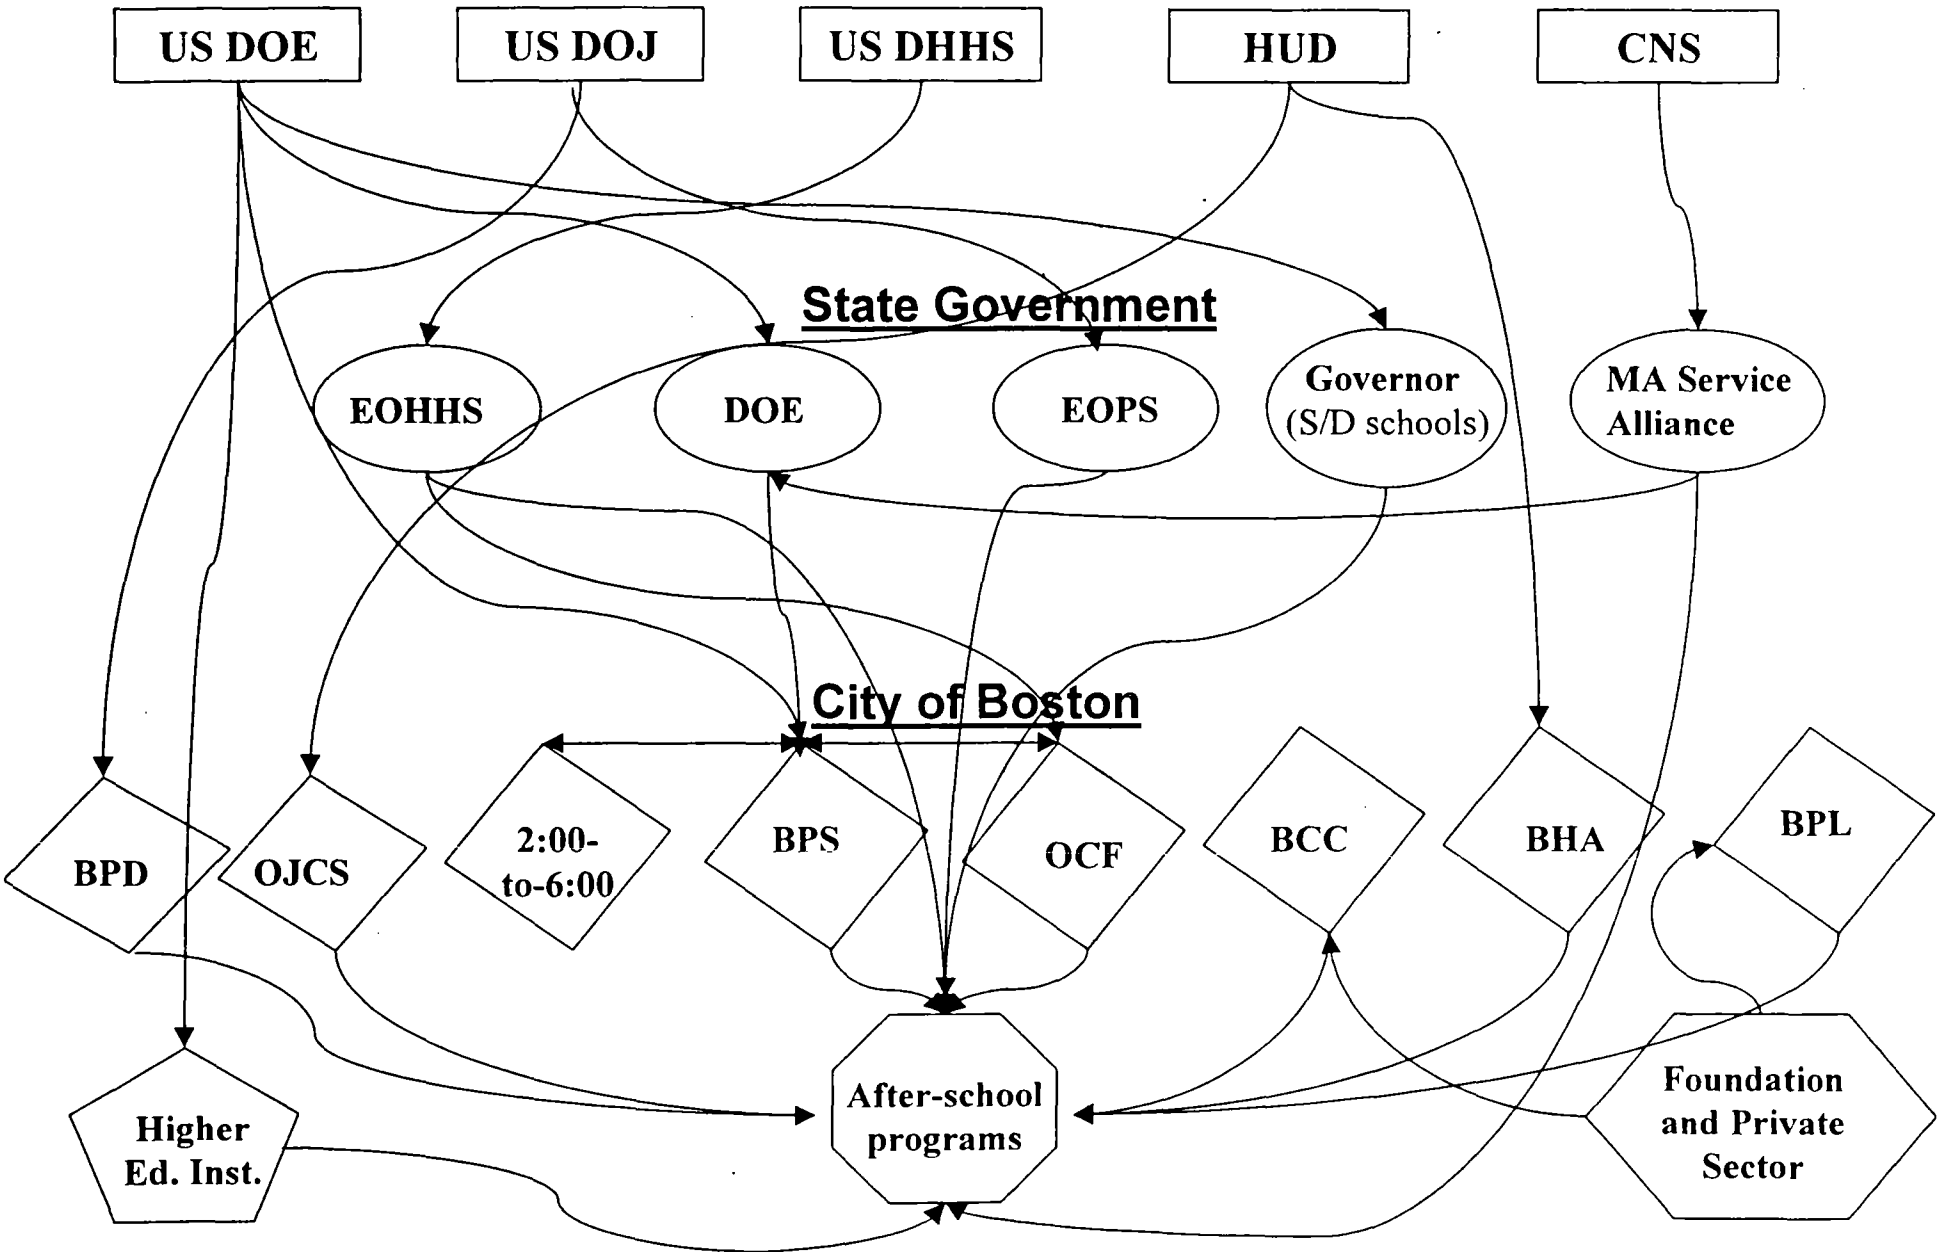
US DOE
US DOJ
US DHHS
HUD
CNS

State Government

EOHHS
DOE
EOPS
Governor (S/D schools)
MA Service Alliance

City of Boston

BPD
OJCS
2:00-to-6:00
BPS
OCF
BCC
BHA
BPL

Higher Ed. Inst.
After-school programs
Foundation and Private Sector